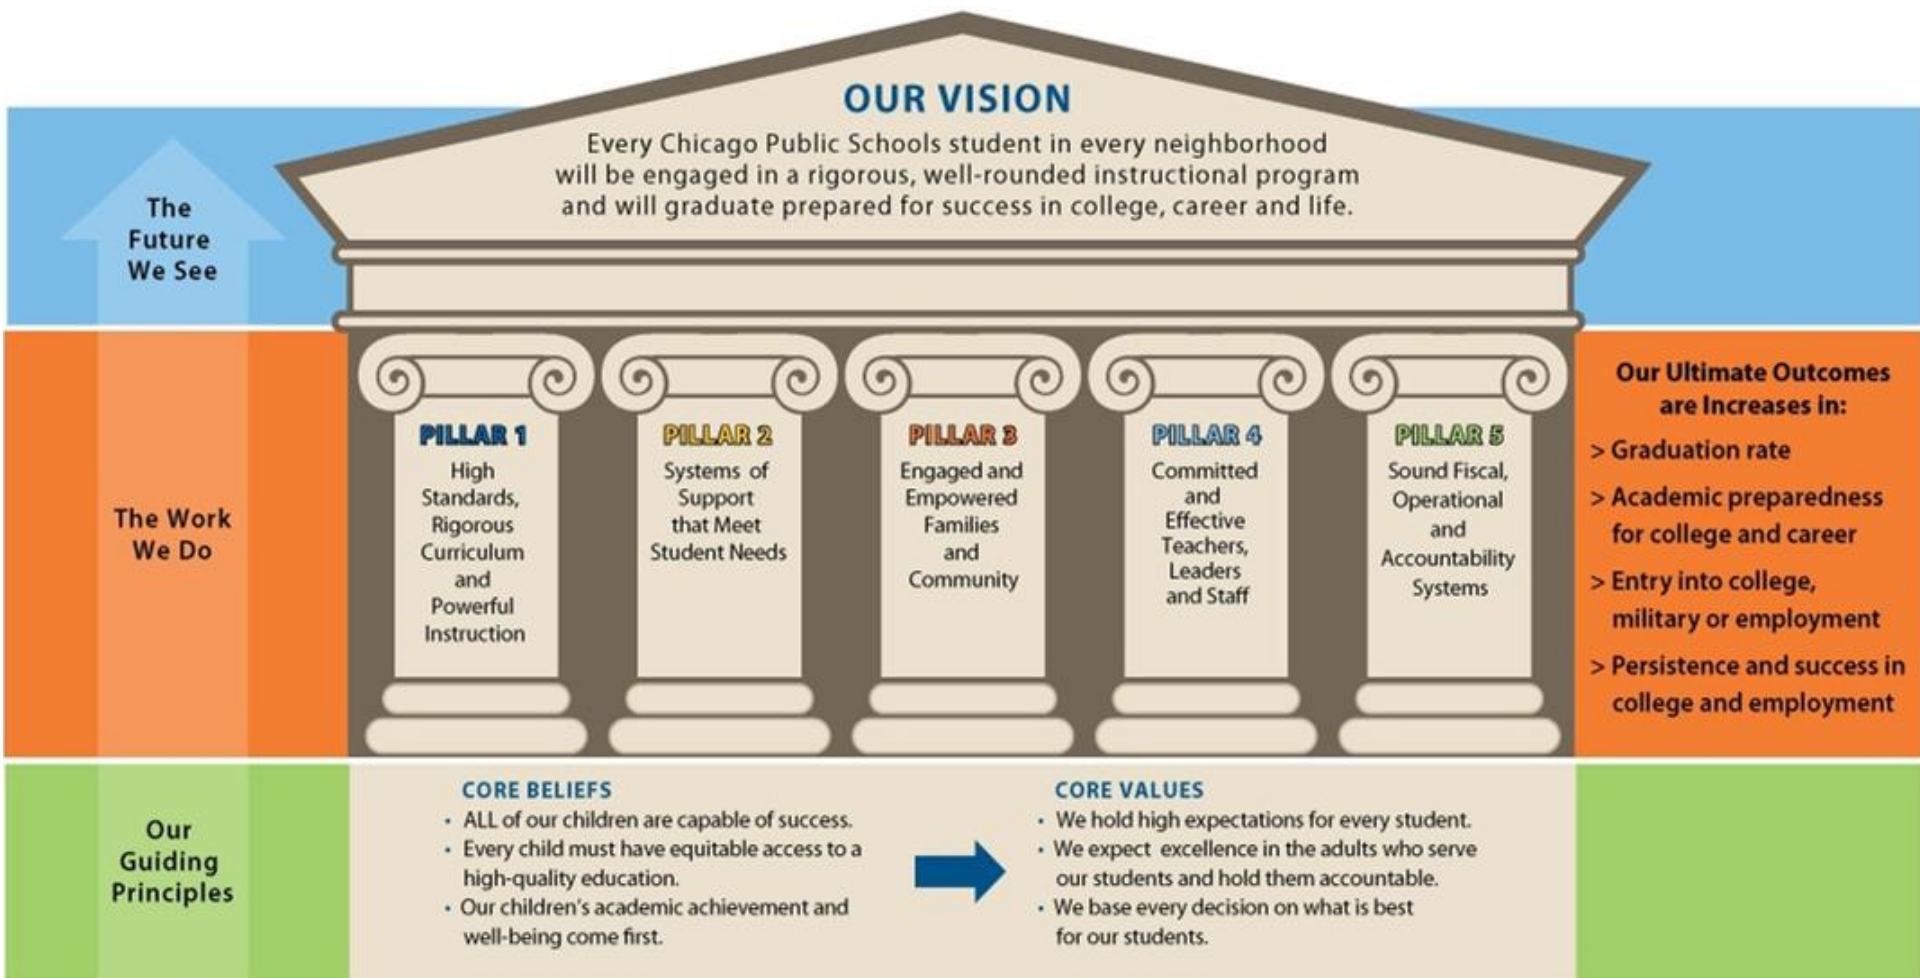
The Future We See

OUR VISION

Every Chicago Public Schools student in every neighborhood will be engaged in a rigorous, well-rounded instructional program and will graduate prepared for success in college, career and life.

The Work We Do

PILLAR 1
High Standards, Rigorous Curriculum and Powerful Instruction

PILLAR 2
Systems of Support that Meet Student Needs

PILLAR 3
Engaged and Empowered Families and Community

PILLAR 4
Committed and Effective Teachers, Leaders and Staff

PILLAR 5
Sound Fiscal, Operational and Accountability Systems

Our Ultimate Outcomes are Increases in:
> Graduation rate
> Academic preparedness for college and career
> Entry into college, military or employment
> Persistence and success in college and employment

Our Guiding Principles

CORE BELIEFS
• ALL of our children are capable of success.
• Every child must have equitable access to a high-quality education.
• Our children's academic achievement and well-being come first.

CORE VALUES
• We hold high expectations for every student.
• We expect excellence in the adults who serve our students and hold them accountable.
• We base every decision on what is best for our students.